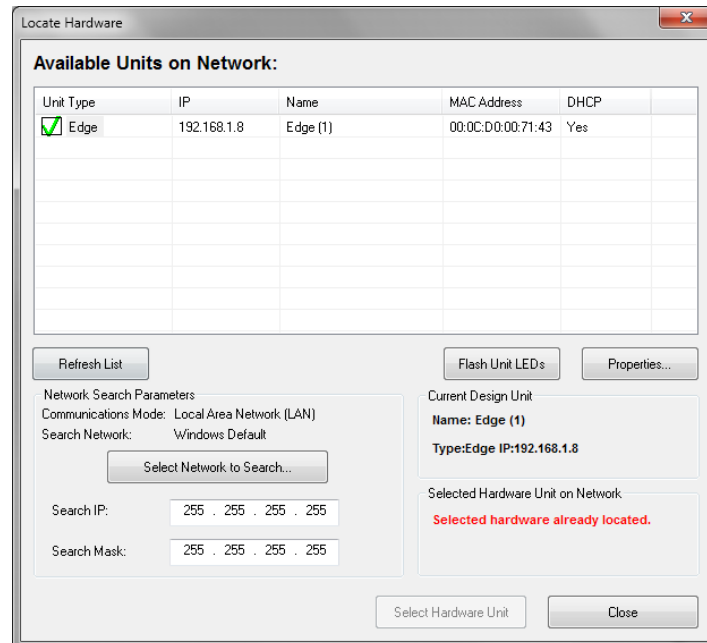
Locate Hardware

Available Units on Network:

| Unit Type | IP | Name | MAC Address | DHCP |
|---|---|---|---|---|
| Edge | 192.168.1.8 | Edge (1) | 00:0C:D0:00:71:43 | Yes |

Refresh List

Flash Unit LEDs

Properties...

Network Search Parameters

Communications Mode: Local Area Network (LAN)

Search Network: Windows Default

Select Network to Search...

Search IP: 255 . 255 . 255 . 255

Search Mask: 255 . 255 . 255 . 255

Current Design Unit

Name: Edge (1)

Type:Edge IP:192.168.1.8

Selected Hardware Unit on Network

Selected hardware already located.

Select Hardware Unit

Close